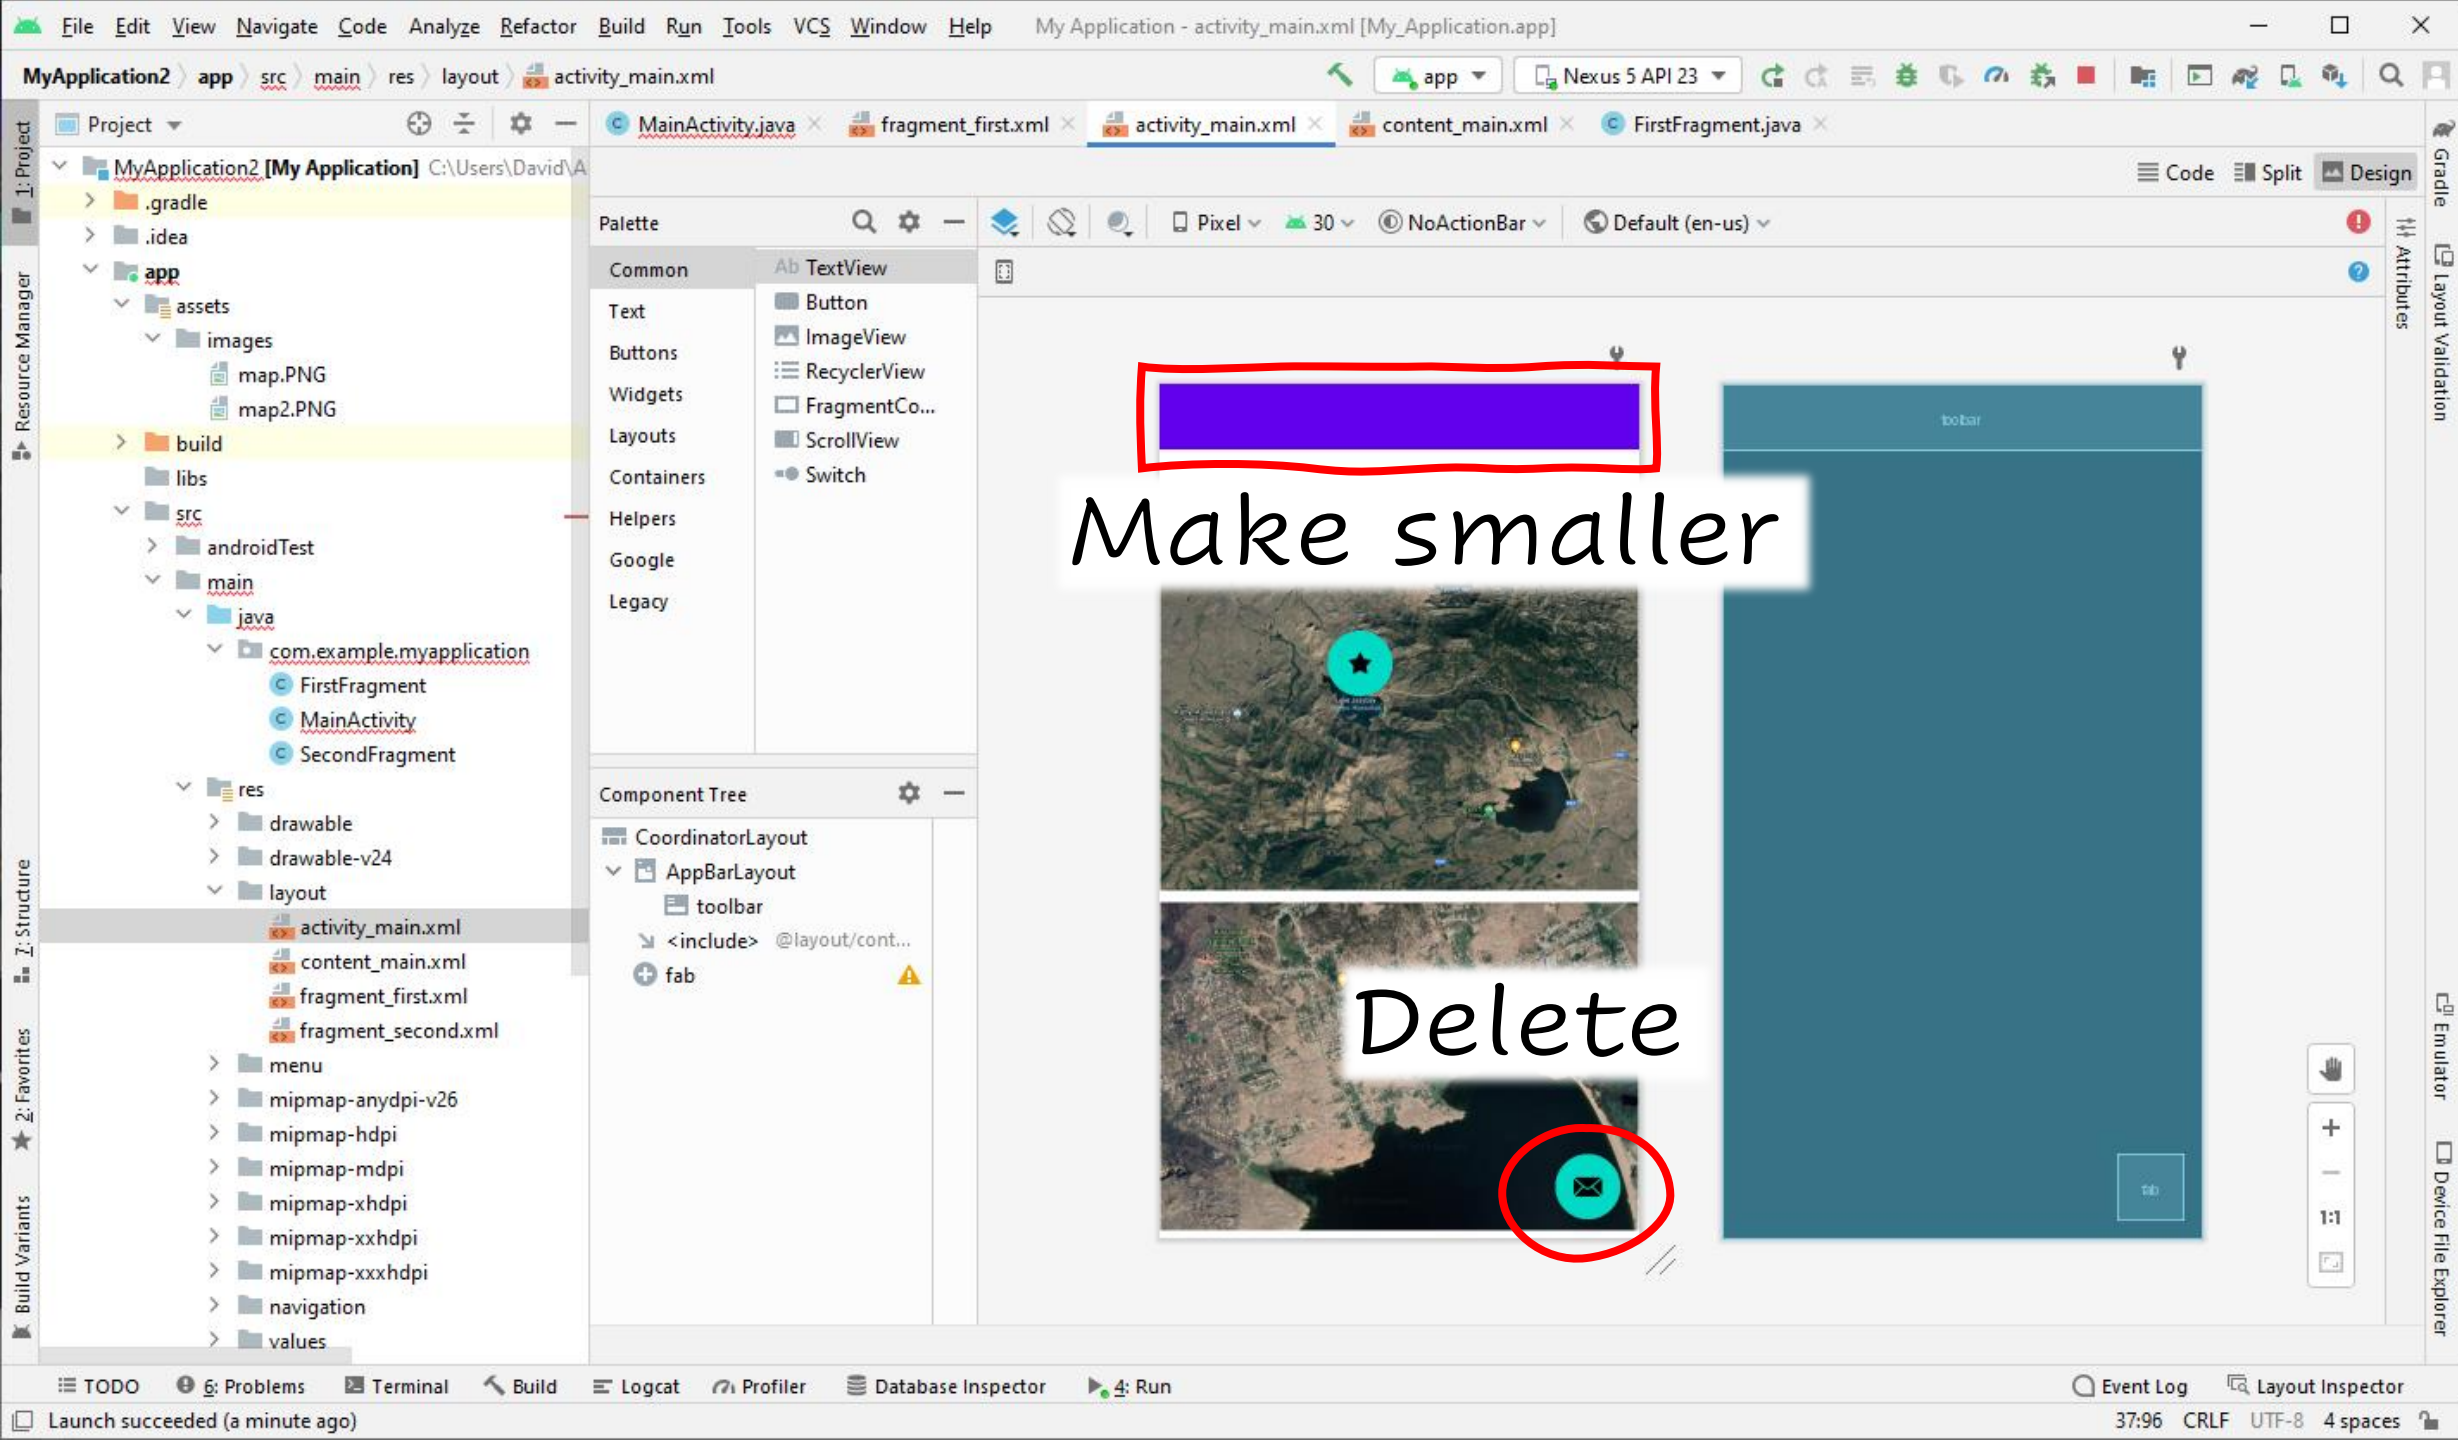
File Edit View Navigate Code Analyze Refactor Build Run Tools VCS Window Help My Application - activity_main.xml [My_Application.app]

MyApplication2 app src main res layout activity_main.xml

app Nexus 5 API 23

Project

MainActivity.java fragment_first.xml activity_main.xml content_main.xml FirstFragment.java

Code Split Design

MyApplication2 [My Application] C:\Users\David\A
.gradle
.idea
app
assets
images
map.PNG
map2.PNG
build
libs
src
androidTest
main
java
com.example.myapplication
FirstFragment
MainActivity
SecondFragment
res
drawable
drawable-v24
layout
activity_main.xml
content_main.xml
fragment_first.xml
fragment_second.xml
menu
mipmap-anydpi-v26
mipmap-hdpi
mipmap-mdpi
mipmap-xhdpi
mipmap-xxhdpi
mipmap-xxxhdpi
navigation
values

Palette

Common
Text
Buttons
Widgets
Layouts
Containers
Helpers
Google
Legacy

Ab TextView
Button
ImageView
RecyclerView
FragmentCo...
ScrollView
Switch

Pixel 30 NoActionBar Default (en-us)

Component Tree

CoordinatorLayout
AppBarLayout
toolbar
<include> @layout/cont...
fab

Make smaller

Delete

toolbar

fab

1:1

1: Project
Resource Manager
Z: Structure
2: Favorites
Build Variants
Gradle
Layout Validation
Attributes
Emulator
Device File Explorer

TODO 6: Problems Terminal Build Logcat Profiler Database Inspector 4: Run Event Log Layout Inspector

Launch succeeded (a minute ago) 37:96 CRLF UTF-8 4 spaces